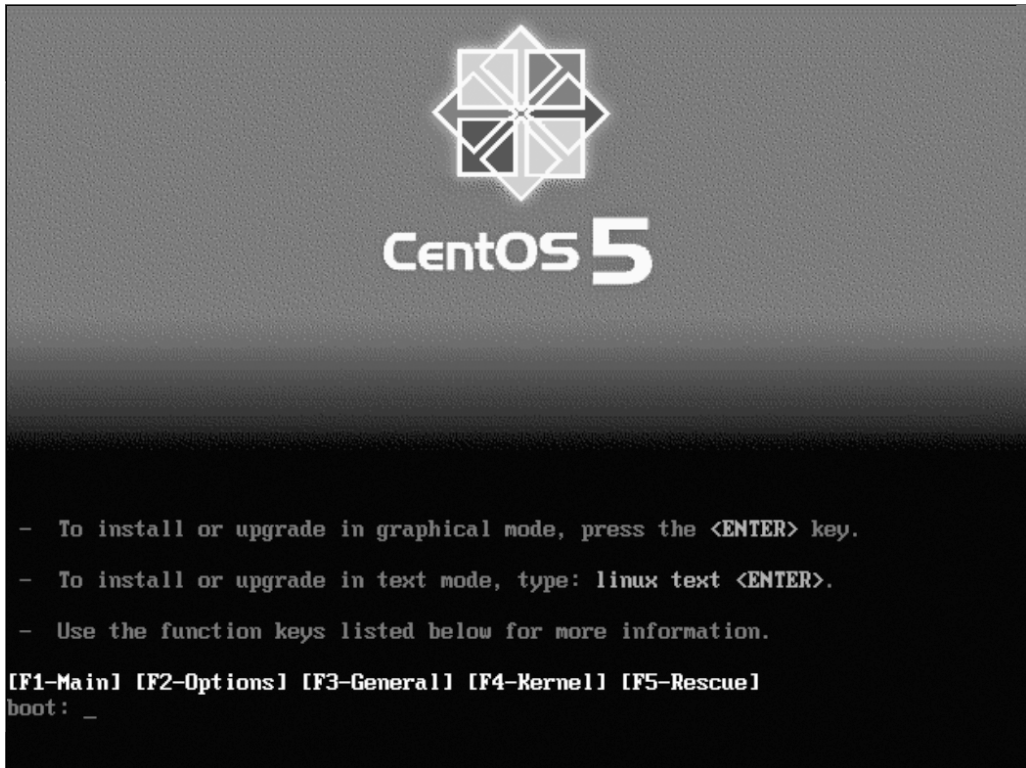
CentOS 5

- To install or upgrade in graphical mode, press the <ENTER> key.

- To install or upgrade in text mode, type: linux text <ENTER>.

- Use the function keys listed below for more information.

[F1-Main] [F2-Options] [F3-General] [F4-Kernel] [F5-Rescue]
boot: _